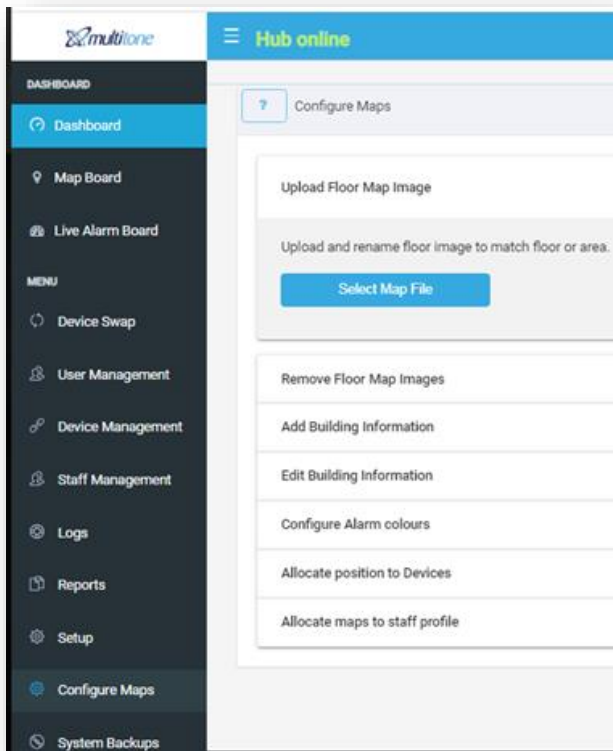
multitone

Hub online

DASHBOARD

Dashboard

Map Board

Live Alarm Board

MENU

Device Swap

User Management

Device Management

Staff Management

Logs

Reports

Setup

Configure Maps

System Backups

?

Configure Maps

Upload Floor Map Image

Upload and rename floor image to match floor or area.

Select Map File

Remove Floor Map Images

Add Building Information

Edit Building Information

Configure Alarm colours

Allocate position to Devices

Allocate maps to staff profile